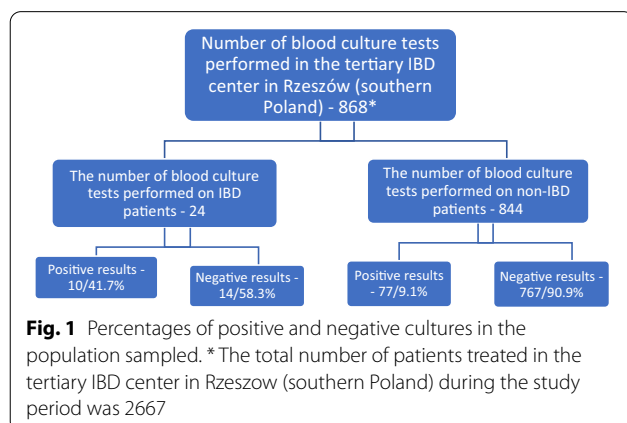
Number of blood culture tests performed in the tertiary IBD center in Rzeszów (southern Poland) - 868*

The number of blood culture tests performed on IBD patients - 24

The number of blood culture tests performed on non-IBD patients - 844

Positive results - 10/41.7%

Negative results - 14/58.3%

Positive results - 77/9.1%

Negative results - 767/90.9%

**Fig. 1** Percentages of positive and negative cultures in the population sampled. * The total number of patients treated in the tertiary IBD center in Rzeszow (southern Poland) during the study period was 2667